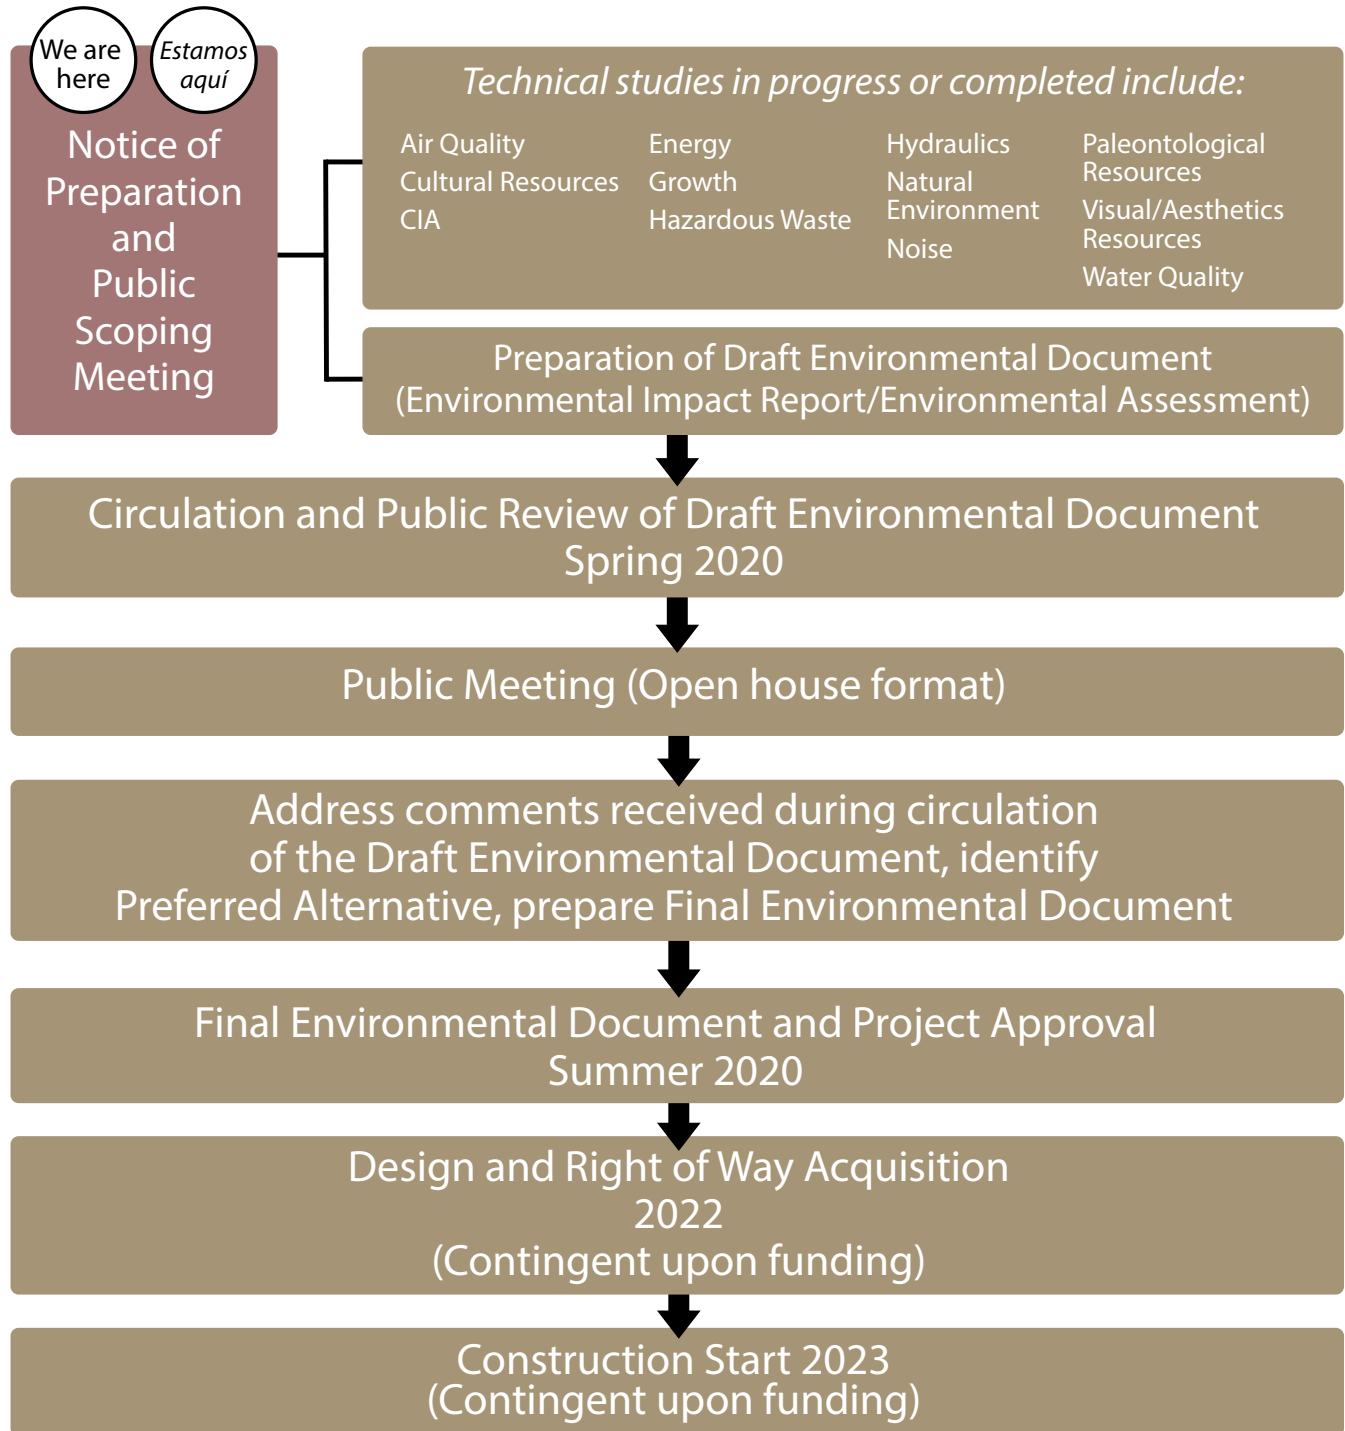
We are here

Estamos aquí

Notice of Preparation and Public Scoping Meeting

Technical studies in progress or completed include:

Air Quality
Cultural Resources
CIA

Energy
Growth
Hazardous Waste

Hydraulics
Natural Environment
Noise

Paleontological Resources
Visual/Aesthetics Resources
Water Quality

Preparation of Draft Environmental Document (Environmental Impact Report/Environmental Assessment)

Circulation and Public Review of Draft Environmental Document
Spring 2020

Public Meeting (Open house format)

Address comments received during circulation of the Draft Environmental Document, identify Preferred Alternative, prepare Final Environmental Document

Final Environmental Document and Project Approval
Summer 2020

Design and Right of Way Acquisition
2022
(Contingent upon funding)

Construction Start 2023
(Contingent upon funding)